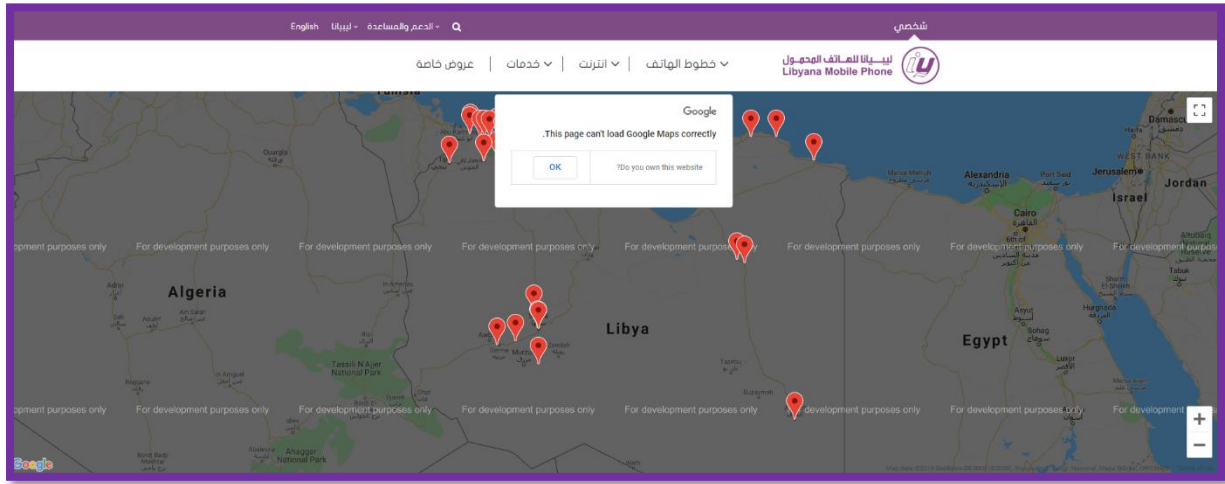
English ليبيانا ⌄ الدعم والمساعدة ⌄

شخصي

ليبيانا للهاتف المحمول
Libyana Mobile Phone

خطوط الهاتف ⌄ | انترنت ⌄ | خدمات ⌄ | عروض خاصة

Google

.This page can't load Google Maps correctly

?Do you own this website

OK

For development purposes only

For development purposes only

For development purposes only

For development purposes only

For development purposes only

For development purposes only

For development purposes only

Algeria

Libya

Egypt

Alexandria

Cairo

Jerusalem

Jordan

Israel

Tassili N'Ajjer National Park

Ahaggar National Park

Google

+

−